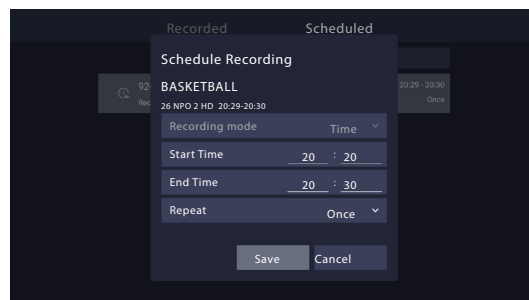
Recorded Scheduled

92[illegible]
Rec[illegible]

20:29 - 20:30
Once

Schedule Recording

BASKETBALL

26 NPO 2 HD 20:29-20:30

| Recording mode | Time |
|---|---|
| Start Time | 20 : 20 |
| End Time | 20 : 30 |
| Repeat | Once |

Save Cancel